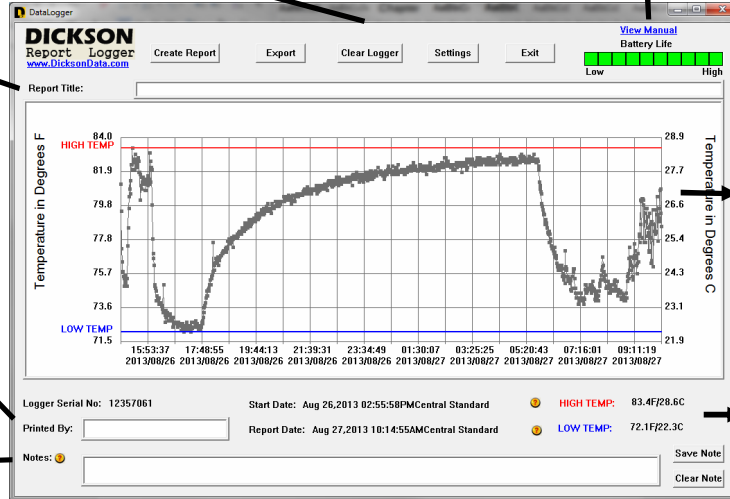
DataLogger

DICKSON
Report Logger
www.DicksonData.com

Create Report
Export
Clear Logger
Settings
Exit

View Manual
Battery Life
Low
High

Report Title:

Temperature in Degrees F
HIGH TEMP
LOW TEMP
84.0
81.9
79.8
77.8
75.7
73.6
71.5

Temperature in Degrees C
28.9
27.7
26.6
25.4
24.3
23.1
21.9

15:53:37 2013/08/26
17:48:55 2013/08/26
19:44:13 2013/08/26
21:39:31 2013/08/26
23:34:49 2013/08/26
01:30:07 2013/08/27
03:25:25 2013/08/27
05:20:43 2013/08/27
07:16:01 2013/08/27
09:11:19 2013/08/27

Logger Serial No: 12357061
Start Date: Aug 26,2013 02:55:58PMCentral Standard
HIGH TEMP: 83.4F/28.6C

Printed By:
Report Date: Aug 27,2013 10:14:55AMCentral Standard
LOW TEMP: 72.1F/22.3C

Notes:
Save Note
Clear Note